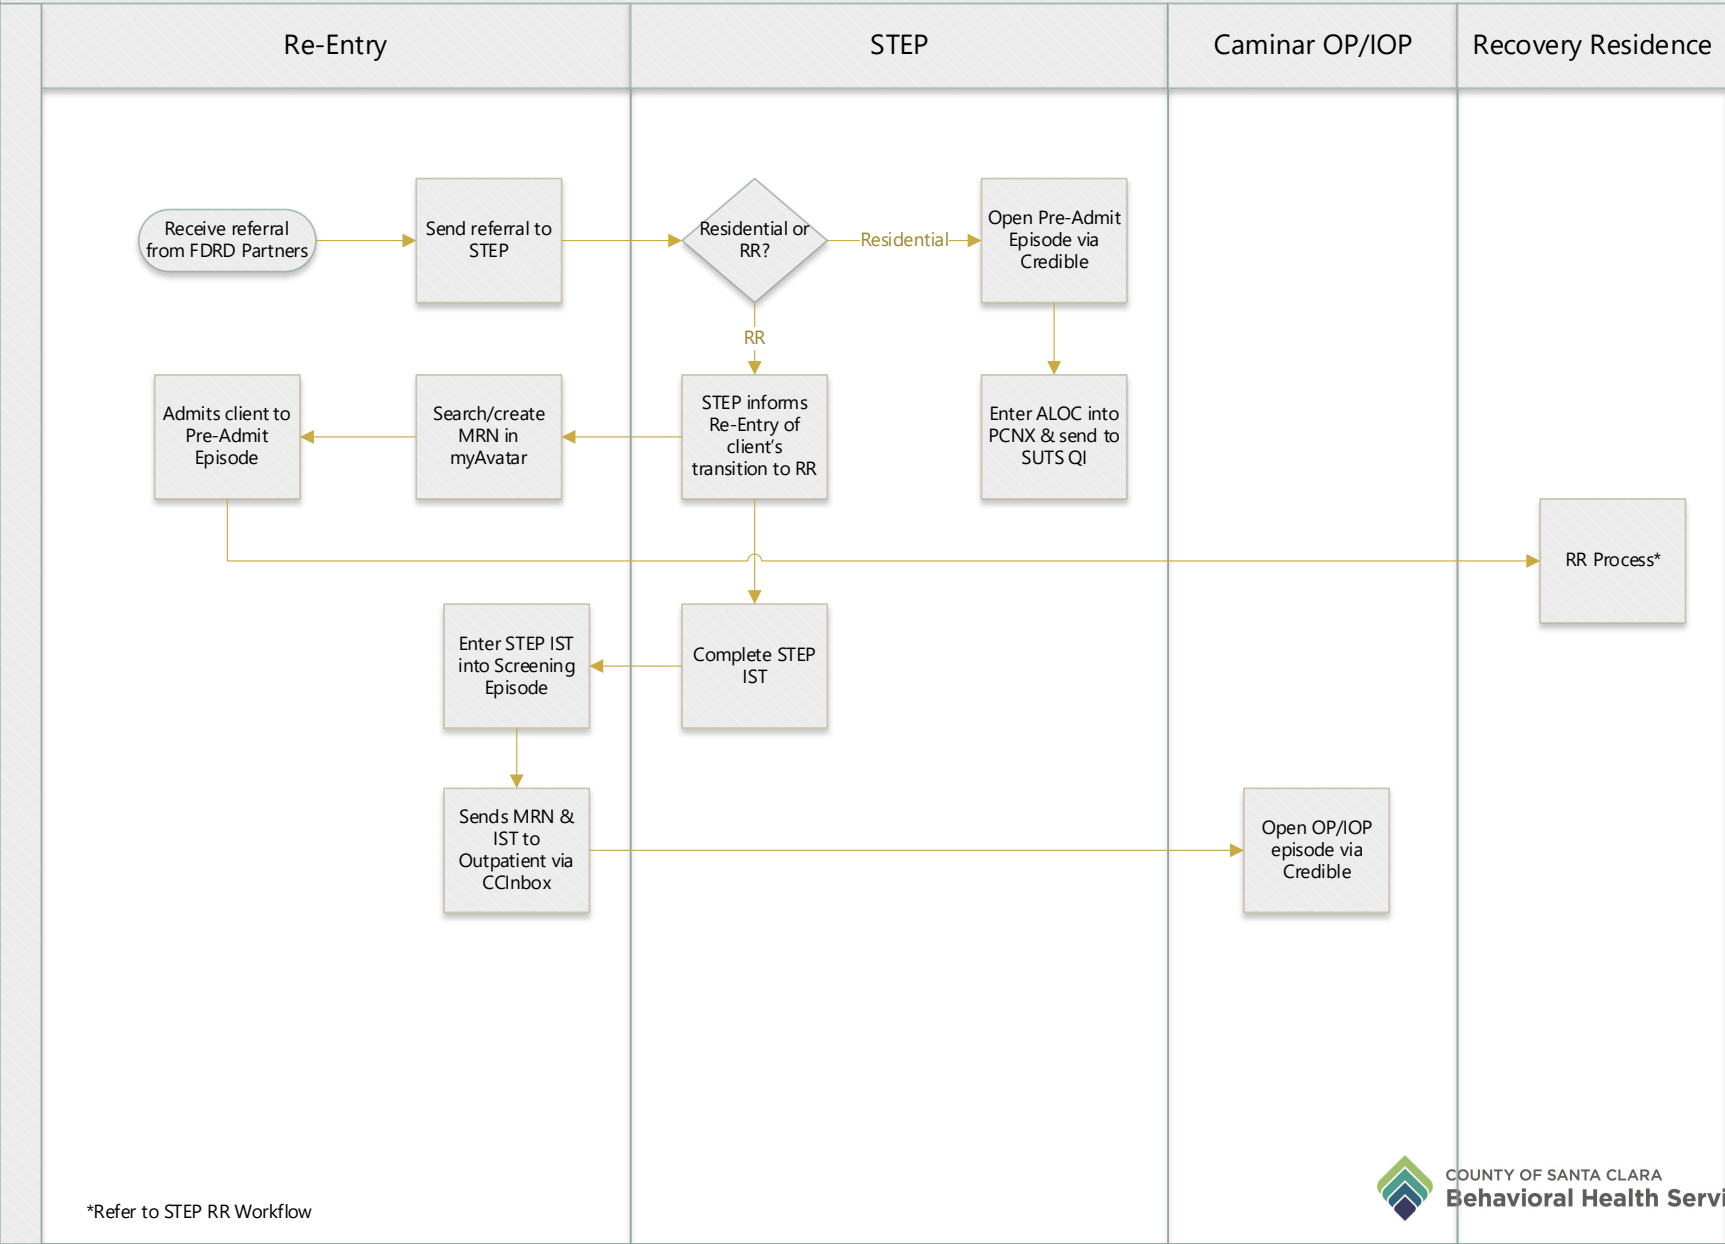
Re-Entry

STEP

Caminar OP/IOP

Recovery Residence

Receive referral from FDRD Partners

Send referral to STEP

Residential or RR?

Residential

Open Pre-Admit Episode via Credible

RR

Admits client to Pre-Admit Episode

Search/create MRN in myAvatar

STEP informs Re-Entry of client's transition to RR

Enter ALOC into PCNX & send to SUTS QI

RR Process*

Enter STEP IST into Screening Episode

Complete STEP IST

Sends MRN & IST to Outpatient via CCInbox

Open OP/IOP episode via Credible

*Refer to STEP RR Workflow

COUNTY OF SANTA CLARA
Behavioral Health Servi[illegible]